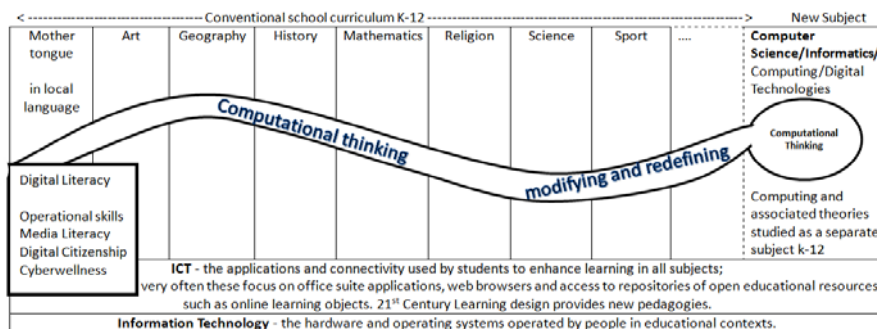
<----------------------------- Conventional school curriculum K-12 -----------------------------> New Subject

| Mother tongue in local language | Art | Geography | History | Mathematics | Religion | Science | Sport | .... | Computer Science/Informatics/ Computing/Digital Technologies |
|---|---|---|---|---|---|---|---|---|---|

Computational thinking

modifying and redefining

Computational Thinking

Digital Literacy

Operational skills
Media Literacy
Digital Citizenship
Cyberwellness

Computing and associated theories studied as a separate subject k-12

**ICT** - the applications and connectivity used by students to enhance learning in all subjects; very often these focus on office suite applications, web browsers and access to repositories of open educational resources such as online learning objects. 21$^{st}$ Century Learning design provides new pedagogies.

**Information Technology** - the hardware and operating systems operated by people in educational contexts.